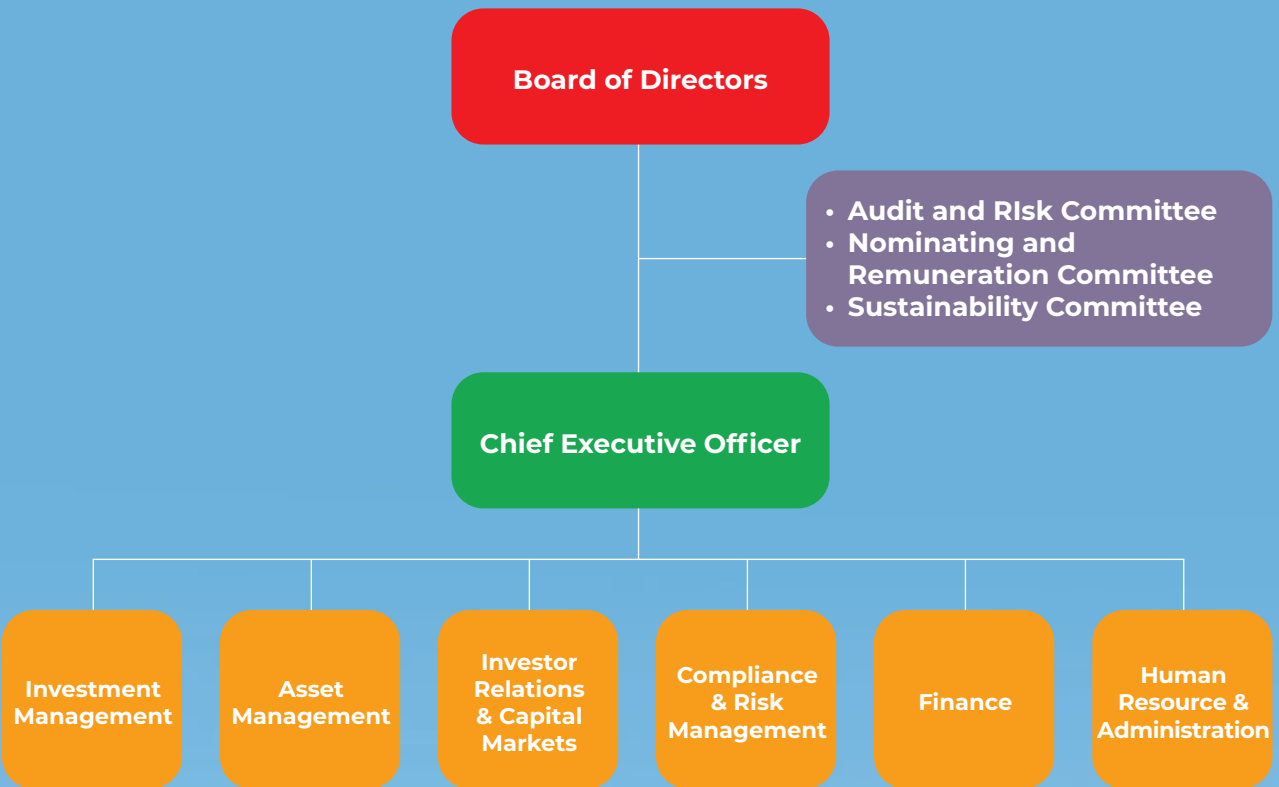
Board of Directors

• Audit and RIsk Committee
• Nominating and Remuneration Committee
• Sustainability Committee

Chief Executive Officer

Investment Management

Asset Management

Investor Relations & Capital Markets

Compliance & Risk Management

Finance

Human Resource & Administration